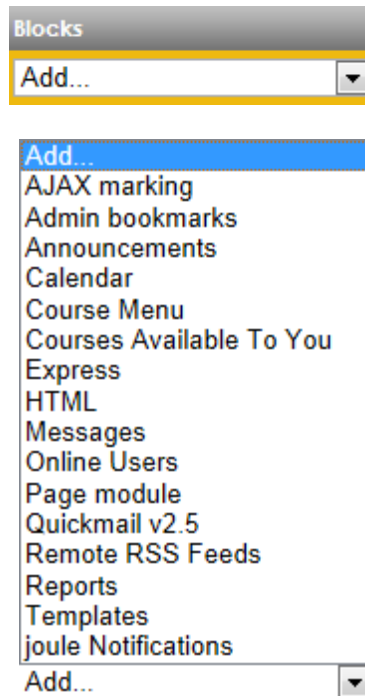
Blocks

Add...

Add...
AJAX marking
Admin bookmarks
Announcements
Calendar
Course Menu
Courses Available To You
Express
HTML
Messages
Online Users
Page module
Quickmail v2.5
Remote RSS Feeds
Reports
Templates
joule Notifications

Add...